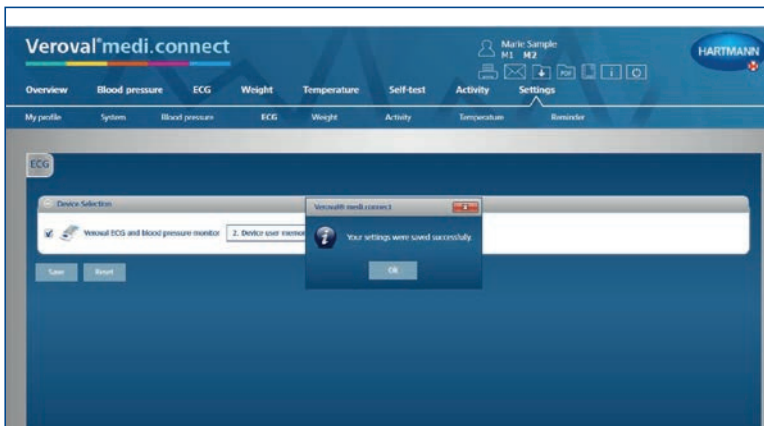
Veroval®medi.connect

Marie Sample
M1 M2

HARTMANN

Overview Blood pressure ECG Weight Temperature Self-test Activity Settings

My profile System Blood pressure ECG Weight Activity Temperature Reminder

ECG

Device Selection

Veroval ECG and blood pressure monitor 2. Device user memor

Save Reset

Veroval® medi.connect

Your settings were saved successfully.

OK